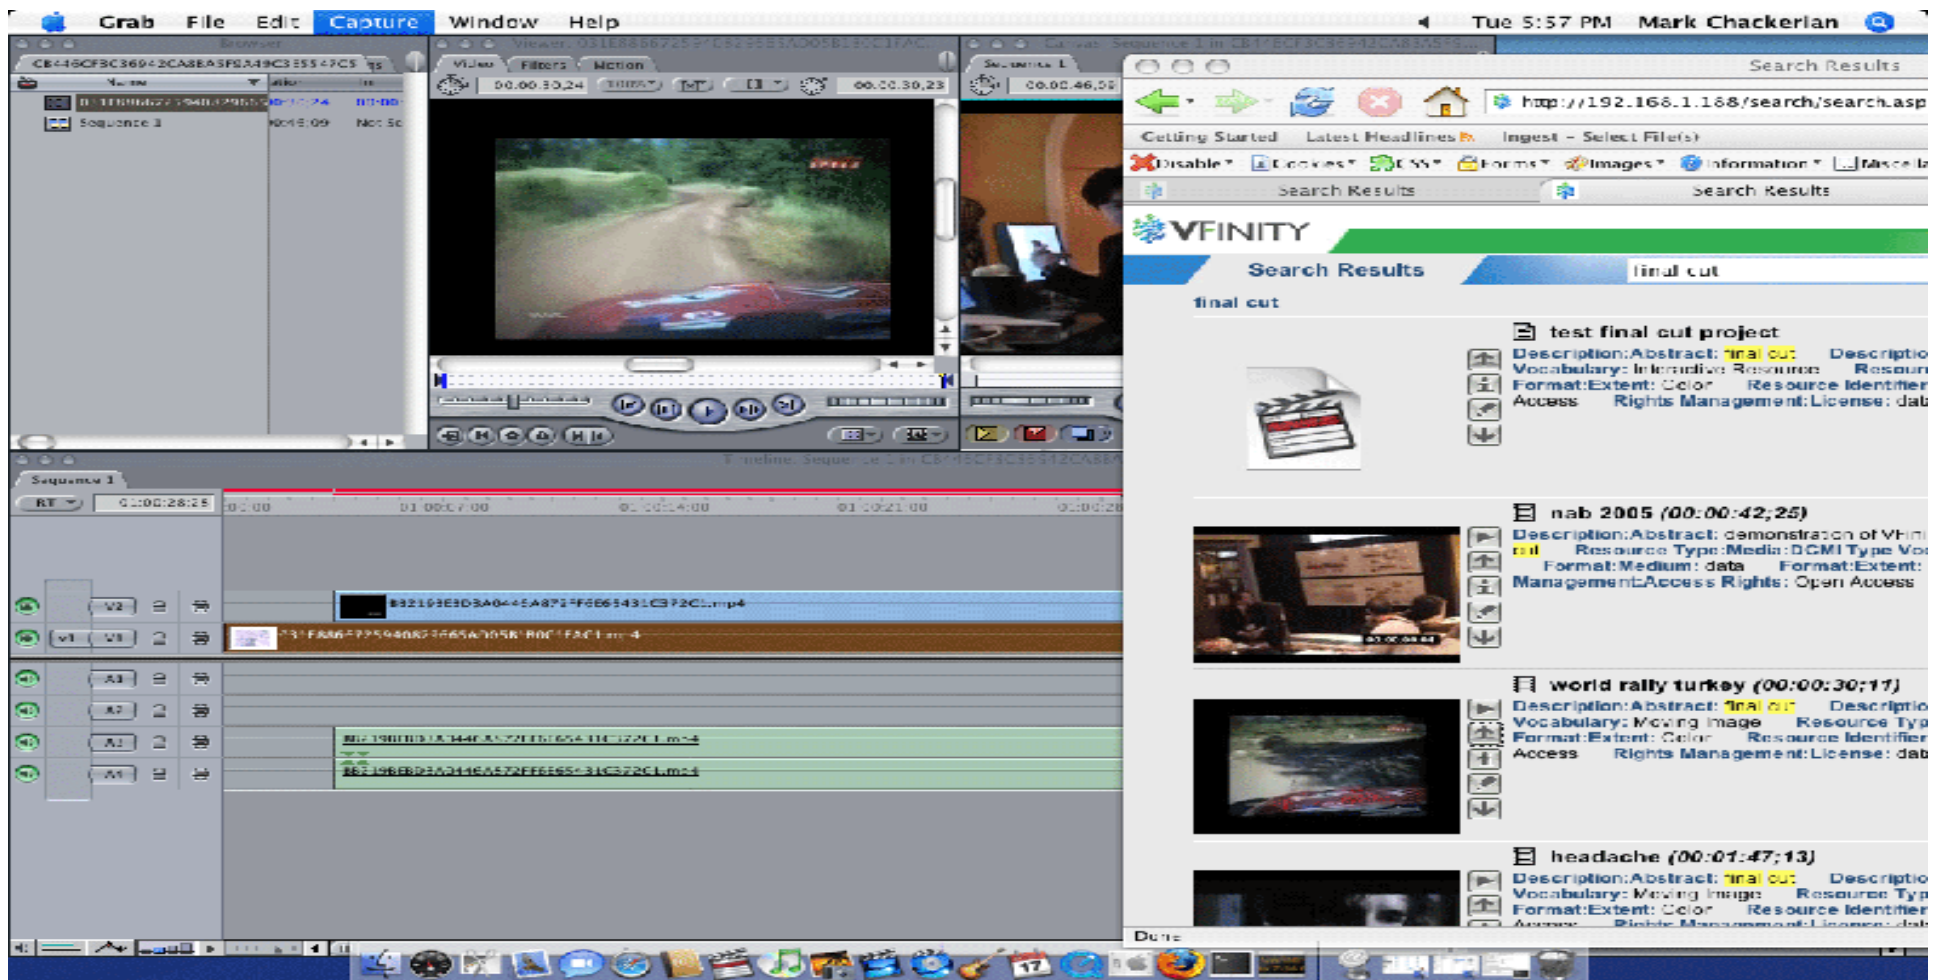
Grab File Edit Capture Window Help

Tue 5:57 PM Mark Chackerian

Browser

CB446CF3C3694 2CA8BA5F8A49C3 ES5 47C5

Name

Sequence 1

Video Filters Motion

00:00:30;24

00:00:30;23

Sequence 1

00:00:46;05

Sequence 1

RT

01:00:28:25

01:00:00

01:00:07:00

01:00:14:00

01:00:21:00

V2

V1

A1

A2

Search Results

http://192.168.1.188/search/search.asp

Getting Started Latest Headlines Ingest - Select File(s)

Disable Cookies CSS Forms Images Information Miscella

Search Results

Search Results

VFINITY

Search Results

final cut

final cut

test final cut project

Description:Abstract: final cut Descriptio
Vocabulary: Interactive Resource Resour
Format:Extent: Color Resource Identifier
Access Rights Management:License: dat

nab 2005 (00:00:42;25)

Description:Abstract: demonstration of VFini
cut Resource Type:Media:DCMI Type Voc
Format:Medium: data Format:Extent:
Management:Access Rights: Open Access

world rally turkey (00:00:30;17)

Description:Abstract: final cut Descriptio
Vocabulary: Moving Image Resource Typ
Format:Extent: Color Resource Identifier
Access Rights Management:License: dat

headache (00:01:47;13)

Description:Abstract: final cut Descriptio
Vocabulary: Moving Image Resource Typ
Format:Extent: Color Resource Identifier

Done